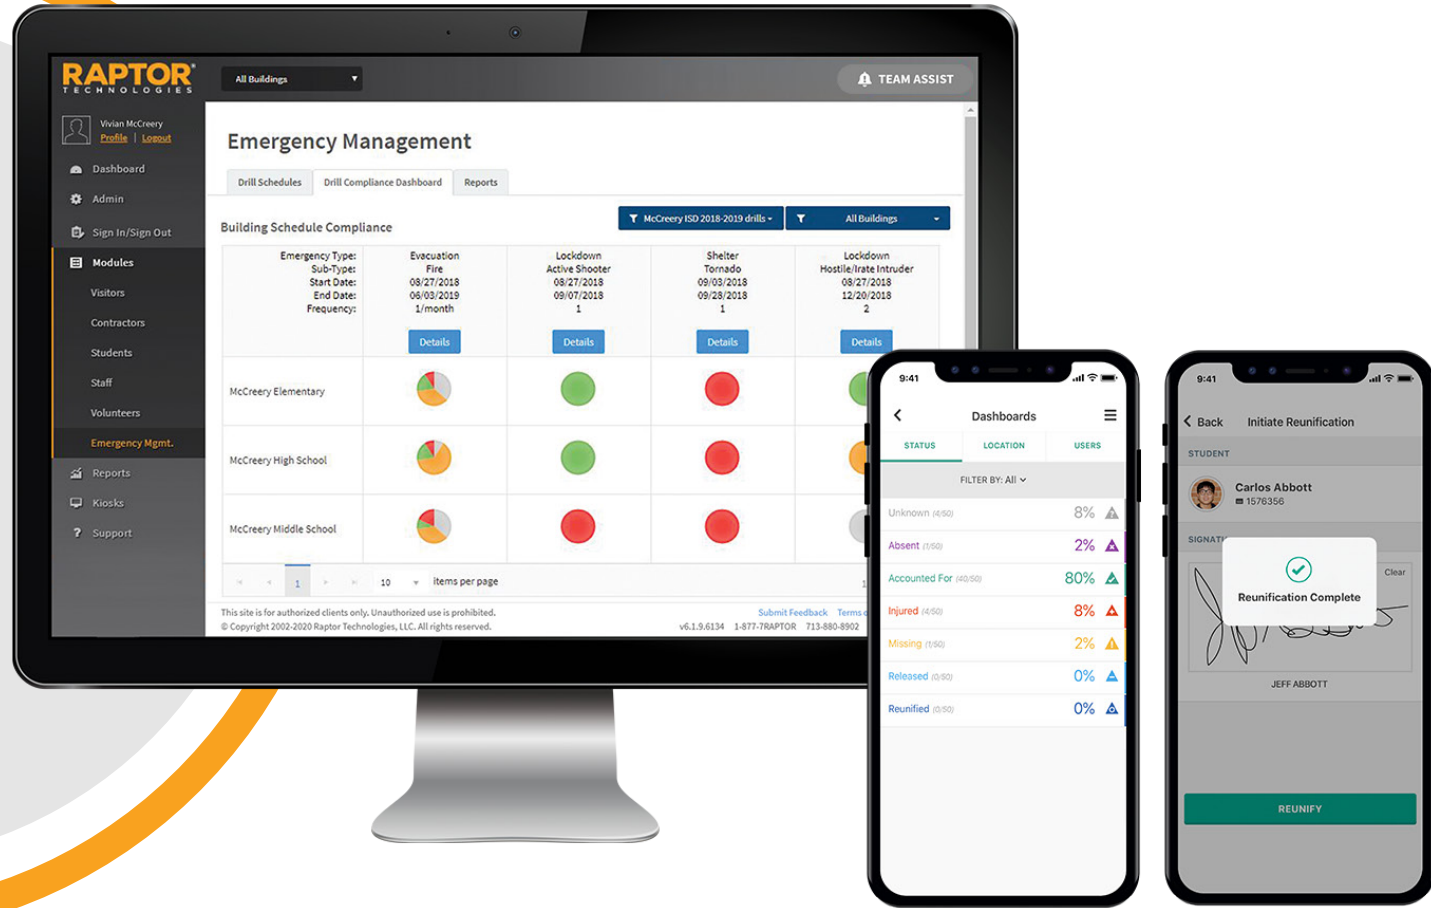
RAPTOR TECHNOLOGIES

All Buildings

TEAM ASSIST

Vivian McCreery
Profile | Logout

Dashboard
Admin
Sign In/Sign Out
Modules
Visitors
Contractors
Students
Staff
Volunteers
Emergency Mgmt.
Reports
Kiosks
Support

Emergency Management

Drill Schedules | Drill Compliance Dashboard | Reports

Building Schedule Compliance

McCreery ISD 2018-2019 drills | All Buildings

| Emergency Type: Sub-Type: Start Date: End Date: Frequency: | Evacuation Fire 08/27/2018 06/03/2019 1/month Details | Lockdown Active Shooter 08/27/2018 09/07/2018 1 Details | Shelter Tornado 09/03/2018 09/28/2018 1 Details | Lockdown Hostile/Irate Intruder 08/27/2018 12/20/2018 2 Details |
|---|---|---|---|---|
| McCreery Elementary | | | | |
| McCreery High School | | | | |
| McCreery Middle School | | | | |

1 10 items per page

This site is for authorized clients only. Unauthorized use is prohibited.
© Copyright 2002-2020 Raptor Technologies, LLC. All rights reserved.
Submit Feedback Terms
v6.1.9.6134 1-877-7RAPTOR 713-880-8902

9:41
Dashboards
STATUS LOCATION USERS
FILTER BY: All
Unknown (4/50) 8%
Absent (1/50) 2%
Accounted For (40/50) 80%
Injured (4/50) 8%
Missing (1/50) 2%
Released (0/50) 0%
Reunified (0/50) 0%

9:41
Back Initiate Reunification
STUDENT
Carlos Abbott
1576356
SIGNAT
Reunification Complete
Clear
JEFF ABBOTT
REUNIFY